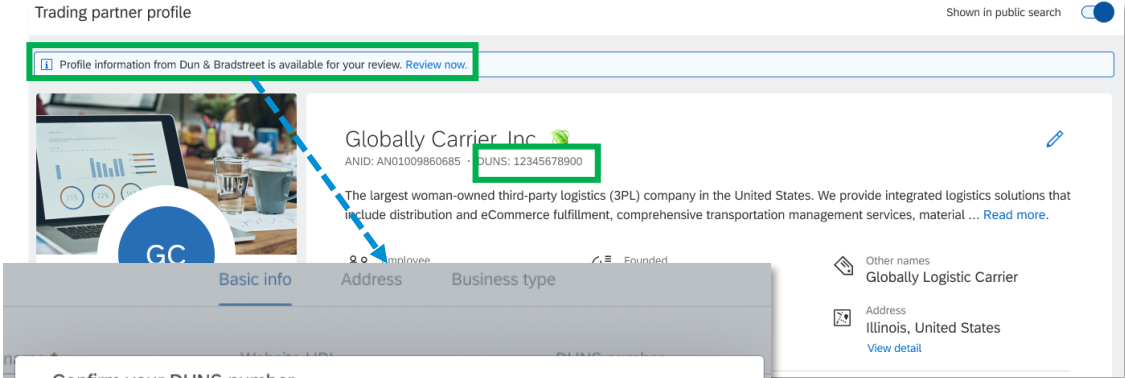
Trading partner profile

Shown in public search

Profile information from Dun & Bradstreet is available for your review. Review now.

GC

Globally Carrier, Inc

ANID: AN01009860685 · DUNS: 12345678900

The largest woman-owned third-party logistics (3PL) company in the United States. We provide integrated logistics solutions that include distribution and eCommerce fulfillment, comprehensive transportation management services, material ... Read more.

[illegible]mployee

Founded

Other names
Globally Logistic Carrier

Address
Illinois, United States
View detail

Basic info Address Business type

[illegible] Website URL DUNS number

Confirm your DUNS number